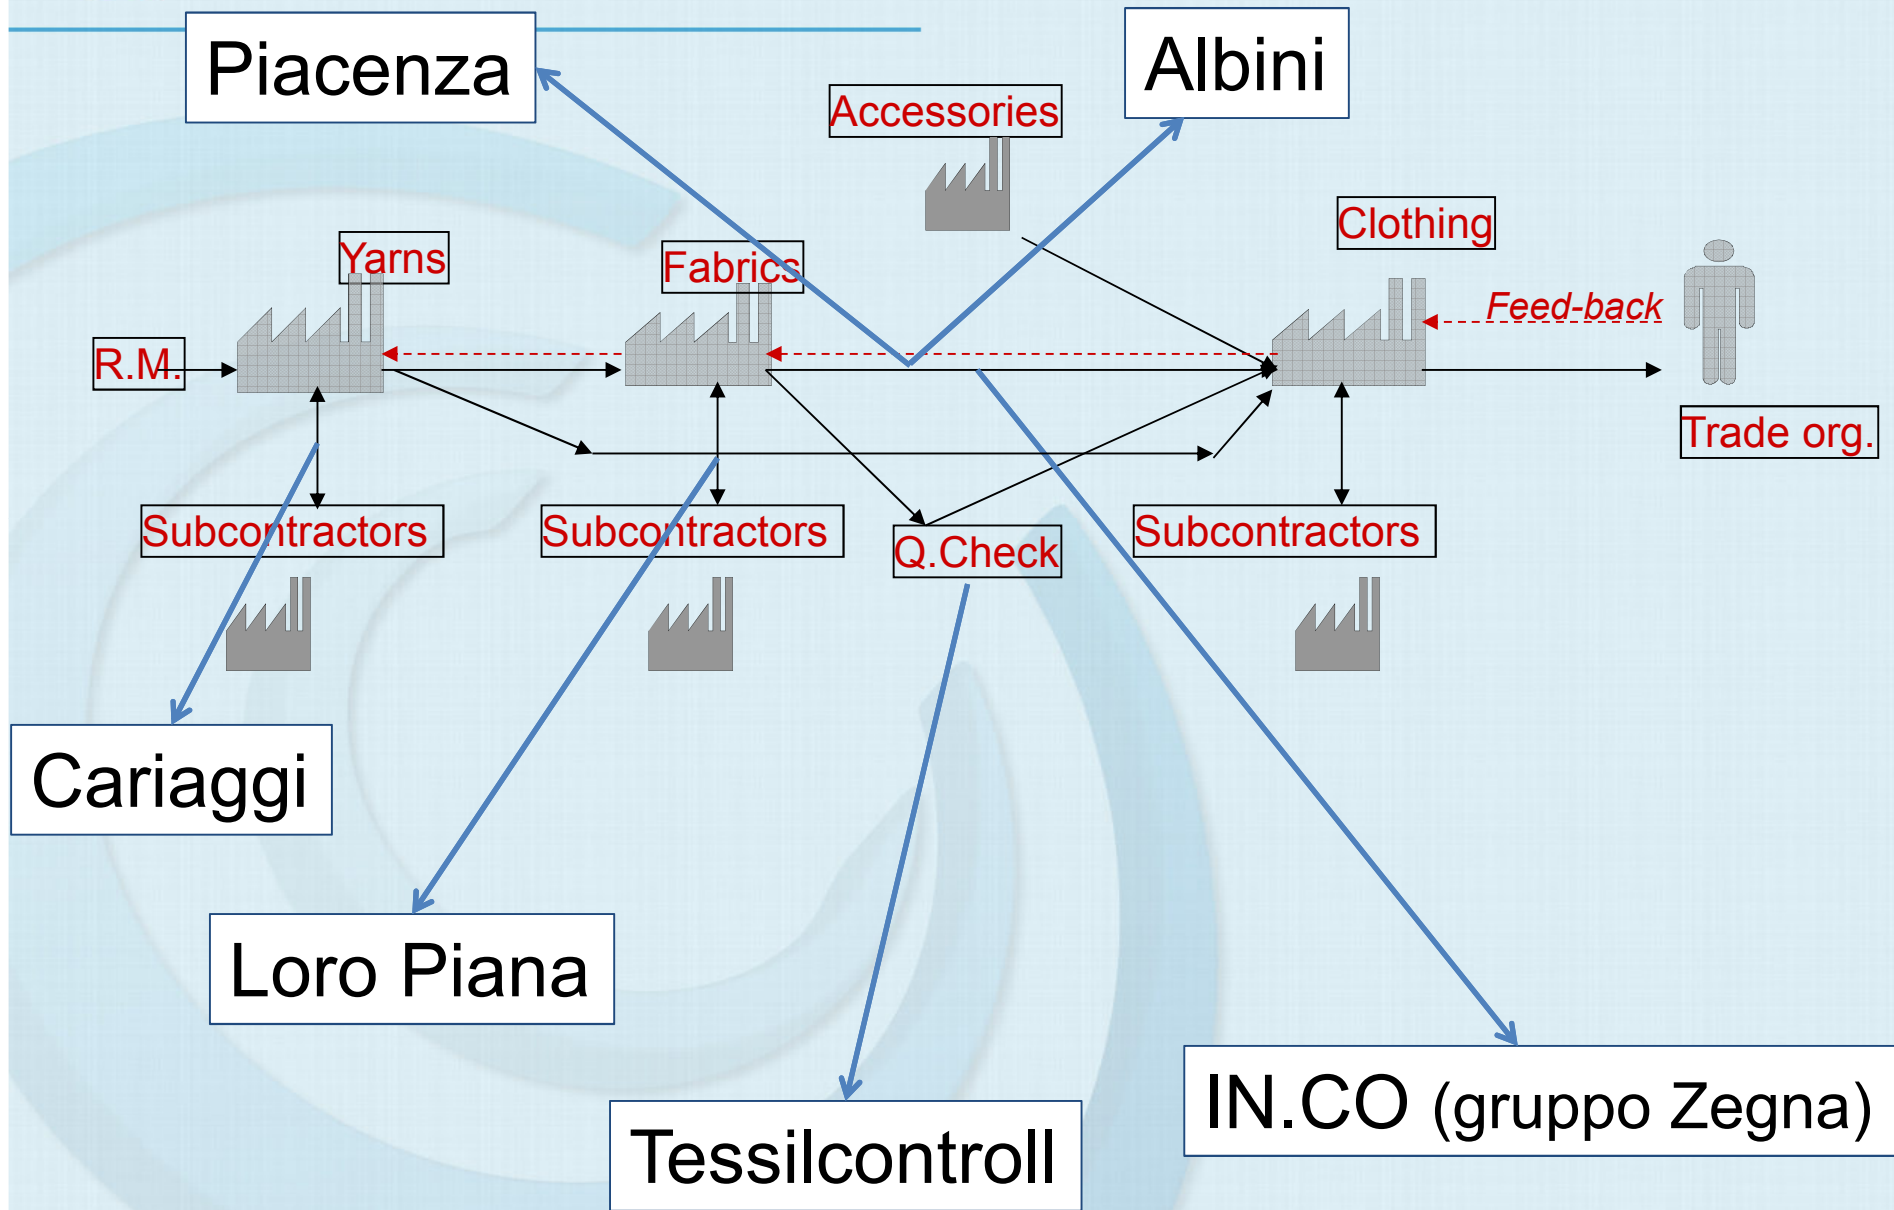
Piacenza

Accessories

Albini

Clothing

Yarns

Fabrics

Feed-back

R.M.

Trade org.

Subcontractors

Subcontractors

Q.Check

Subcontractors

Cariaggi

Loro Piana

Tessilcontroll

IN.CO (gruppo Zegna)